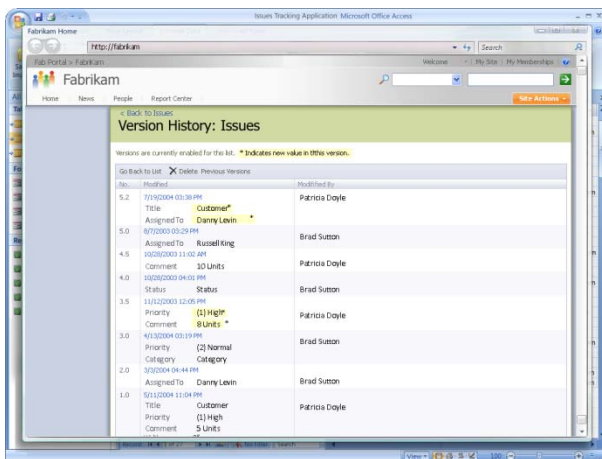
Issues Tracking Application Microsoft Office Access

Fabrikam Home

http://fabrikam

Search

Fab Portal > Fabrikam

Welcome | My Site | My Memberships

Fabrikam

Home News People Report Center

Site Actions

< Back to Issues

Version History: Issues

Versions are currently enabled for this list. * Indicates new value in this version.

Go Back to List Delete Previous Versions

| No. | Modified | Modified By |
|---|---|---|
| 5.2 | 7/19/2004 03:38 PM<br>Title Customer*<br>Assigned To Danny Levin * | Patricia Doyle |
| 5.0 | 8/7/2003 03:29 PM<br>Assigned To Russell King | Brad Sutton |
| 4.5 | 10/28/2003 11:02 AM<br>Comment 10 Units | Patricia Doyle |
| 4.0 | 10/28/2003 04:01 PM<br>Status Status | Brad Sutton |
| 3.5 | 11/12/2003 12:05 PM<br>Priority (1) High*<br>Comment 8 Units * | Brad Sutton |
| 3.0 | 4/13/2004 03:19 PM<br>Priority (2) Normal<br>Category Category | Brad Sutton |
| 2.0 | 3/3/2004 04:44 PM<br>Assigned To Danny Levin | Brad Sutton |
| 1.0 | 5/11/2004 11:04 PM<br>Title Customer<br>Priority (1) High<br>Comment 5 Units | Patricia Doyle |

Record: 1 of 27 No Filter Search

View 100